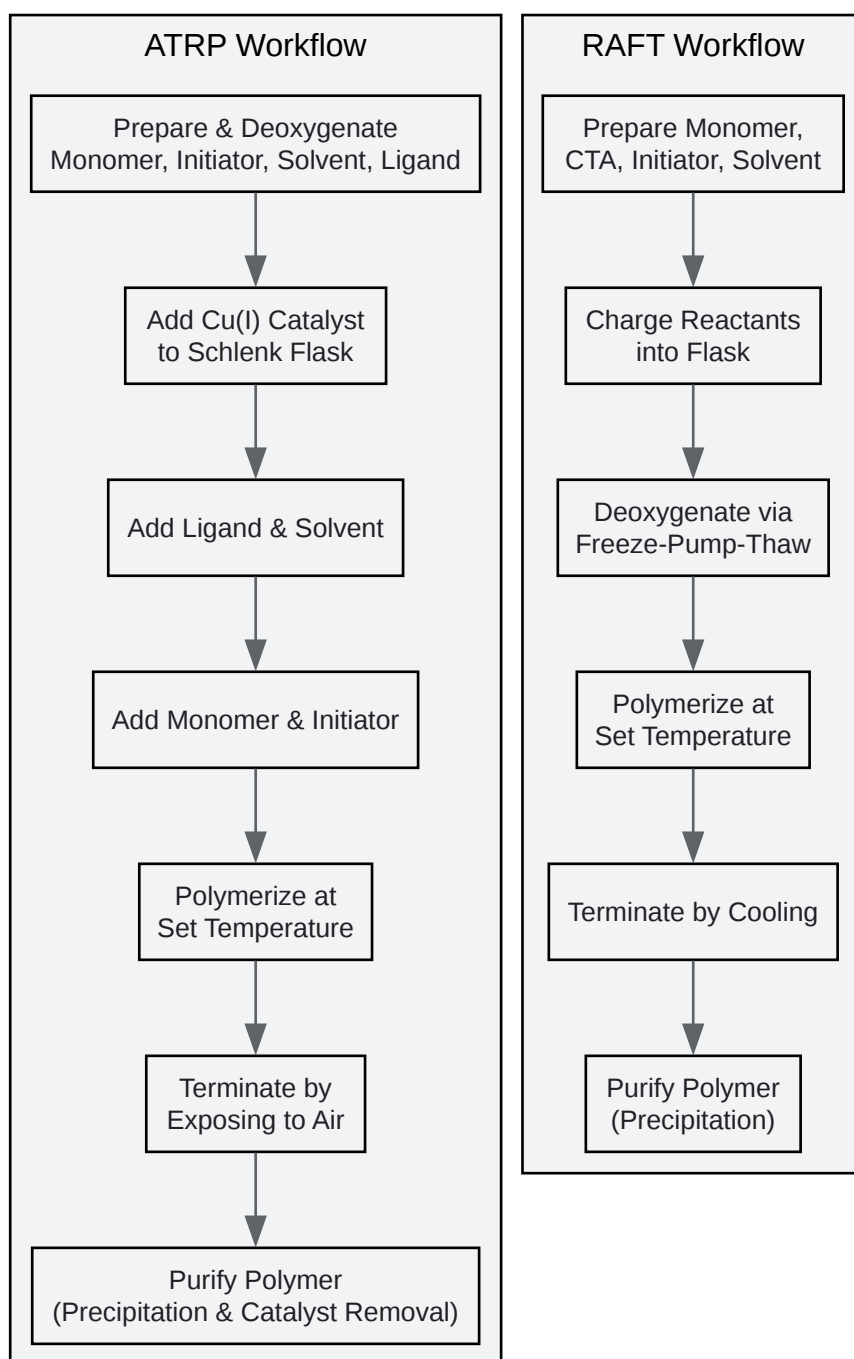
ATRP Workflow

Prepare & Deoxygenate Monomer, Initiator, Solvent, Ligand

Add Cu(I) Catalyst to Schlenk Flask

Add Ligand & Solvent

Add Monomer & Initiator

Polymerize at Set Temperature

Terminate by Exposing to Air

Purify Polymer (Precipitation & Catalyst Removal)

RAFT Workflow

Prepare Monomer, CTA, Initiator, Solvent

Charge Reactants into Flask

Deoxygenate via Freeze-Pump-Thaw

Polymerize at Set Temperature

Terminate by Cooling

Purify Polymer (Precipitation)